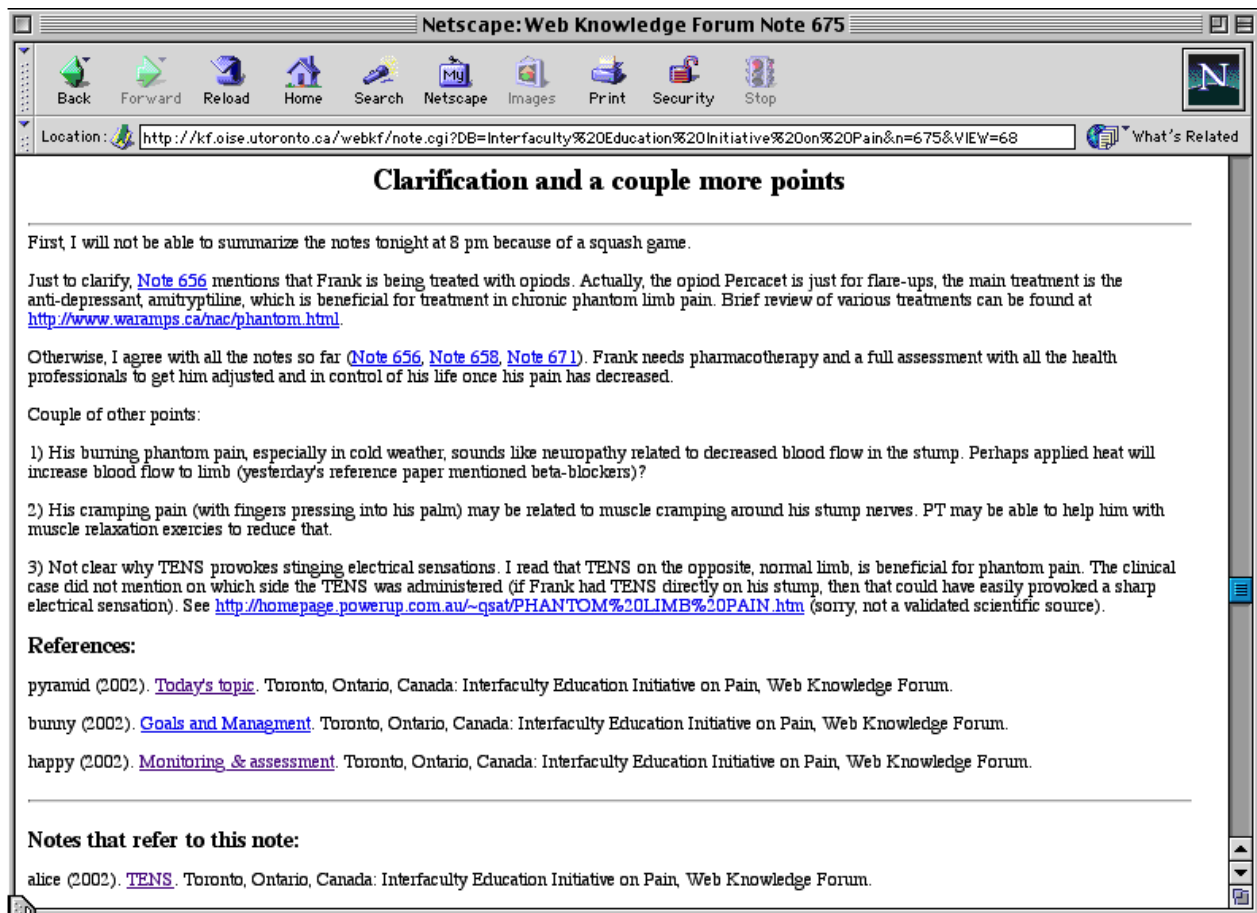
Netscape: Web Knowledge Forum Note 675

Back Forward Reload Home Search Netscape Images Print Security Stop

Location: http://kf.oise.utoronto.ca/webkf/note.cgi?DB=Interfaculty%20Education%20Initiative%20on%20Pain&n=675&VIEW=68

What's Related

Clarification and a couple more points

First, I will not be able to summarize the notes tonight at 8 pm because of a squash game.

Just to clarify, Note 656 mentions that Frank is being treated with opiods. Actually, the opiod Percacet is just for flare-ups, the main treatment is the anti-depressant, amitryptiline, which is beneficial for treatment in chronic phantom limb pain. Brief review of various treatments can be found at http://www.waramps.ca/nac/phantom.html.

Otherwise, I agree with all the notes so far (Note 656, Note 658, Note 671). Frank needs pharmacotherapy and a full assessment with all the health professionals to get him adjusted and in control of his life once his pain has decreased.

Couple of other points:

1) His burning phantom pain, especially in cold weather, sounds like neuropathy related to decreased blood flow in the stump. Perhaps applied heat will increase blood flow to limb (yesterday's reference paper mentioned beta-blockers)?

2) His cramping pain (with fingers pressing into his palm) may be related to muscle cramping around his stump nerves. PT may be able to help him with muscle relaxation exercies to reduce that.

3) Not clear why TENS provokes stinging electrical sensations. I read that TENS on the opposite, normal limb, is beneficial for phantom pain. The clinical case did not mention on which side the TENS was administered (if Frank had TENS directly on his stump, then that could have easily provoked a sharp electrical sensation). See http://homepage.powerup.com.au/~qsat/PHANTOM%20LIMB%20PAIN.htm (sorry, not a validated scientific source).

References:

pyramid (2002). Today's topic. Toronto, Ontario, Canada: Interfaculty Education Initiative on Pain, Web Knowledge Forum.

bunny (2002). Goals and Managment. Toronto, Ontario, Canada: Interfaculty Education Initiative on Pain, Web Knowledge Forum.

happy (2002). Monitoring & assessment. Toronto, Ontario, Canada: Interfaculty Education Initiative on Pain, Web Knowledge Forum.

Notes that refer to this note:

alice (2002). TENS. Toronto, Ontario, Canada: Interfaculty Education Initiative on Pain, Web Knowledge Forum.